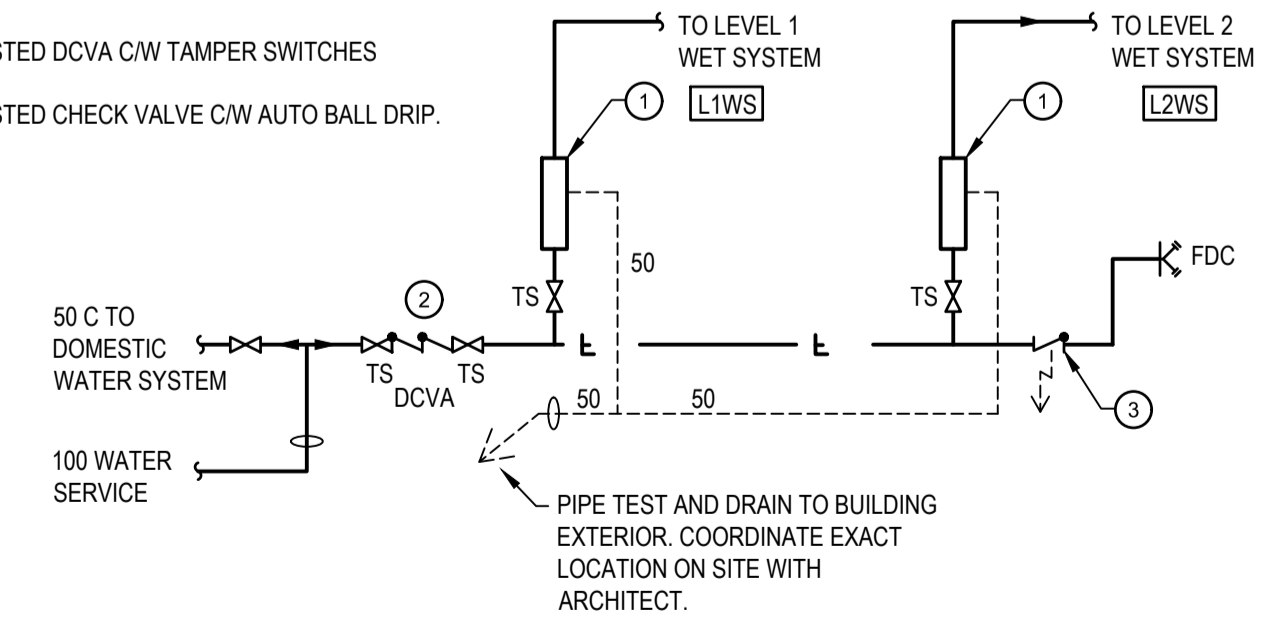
STED DCVA C/W TAMPER SWITCHES

STED CHECK VALVE C/W AUTO BALL DRIP.

TO LEVEL 1 WET SYSTEM

L1WS

1

TO LEVEL 2 WET SYSTEM

L2WS

1

50

FDC

TS

TS

2

50 C TO DOMESTIC WATER SYSTEM

TS

DCVA

TS

50

50

3

100 WATER SERVICE

PIPE TEST AND DRAIN TO BUILDING EXTERIOR. COORDINATE EXACT LOCATION ON SITE WITH ARCHITECT.